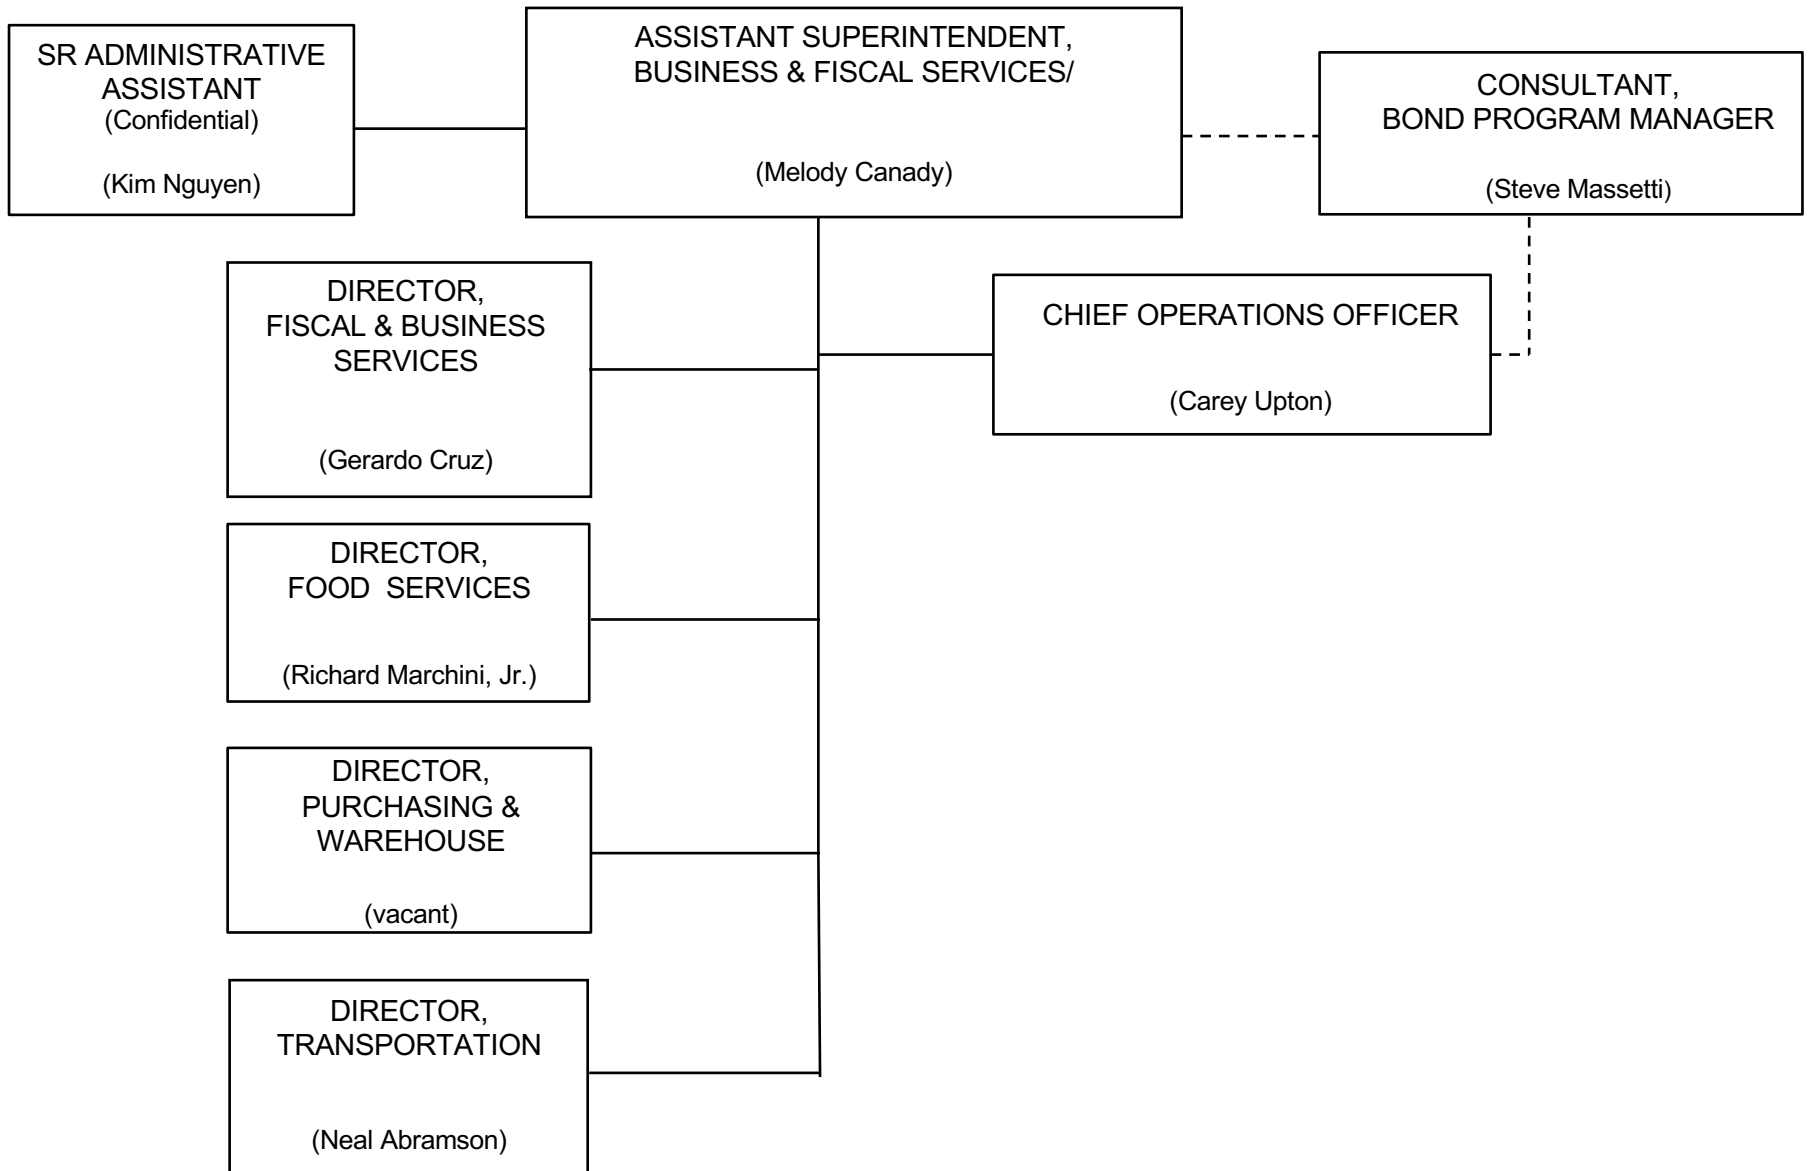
SR ADMINISTRATIVE ASSISTANT
(Confidential)

(Kim Nguyen)

ASSISTANT SUPERINTENDENT, BUSINESS & FISCAL SERVICES/

(Melody Canady)

CONSULTANT, BOND PROGRAM MANAGER

(Steve Massetti)

DIRECTOR, FISCAL & BUSINESS SERVICES

(Gerardo Cruz)

CHIEF OPERATIONS OFFICER

(Carey Upton)

DIRECTOR, FOOD SERVICES

(Richard Marchini, Jr.)

DIRECTOR, PURCHASING & WAREHOUSE

(vacant)

DIRECTOR, TRANSPORTATION

(Neal Abramson)